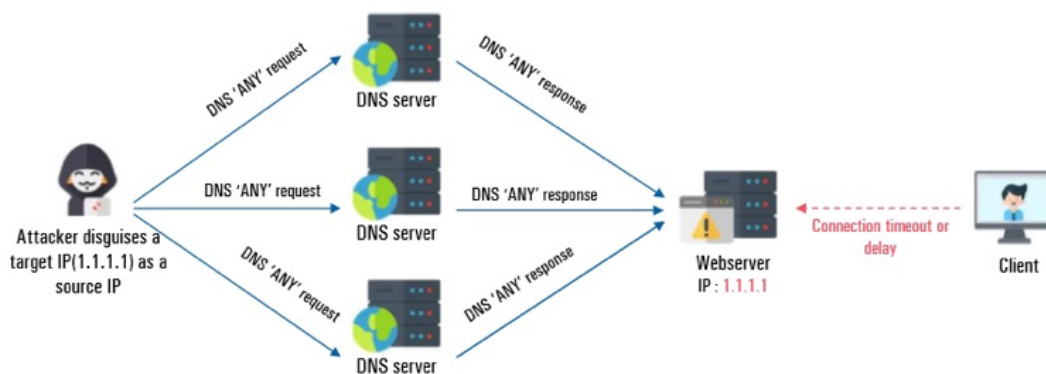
DNS 'ANY' request

DNS server

DNS 'ANY' response

DNS 'ANY' request

DNS server

DNS 'ANY' response

Attacker disguises a target IP(1.1.1.1) as a source IP

DNS 'ANY' request

DNS server

DNS 'ANY' response

Webserver
IP : 1.1.1.1

Connection timeout or delay

Client